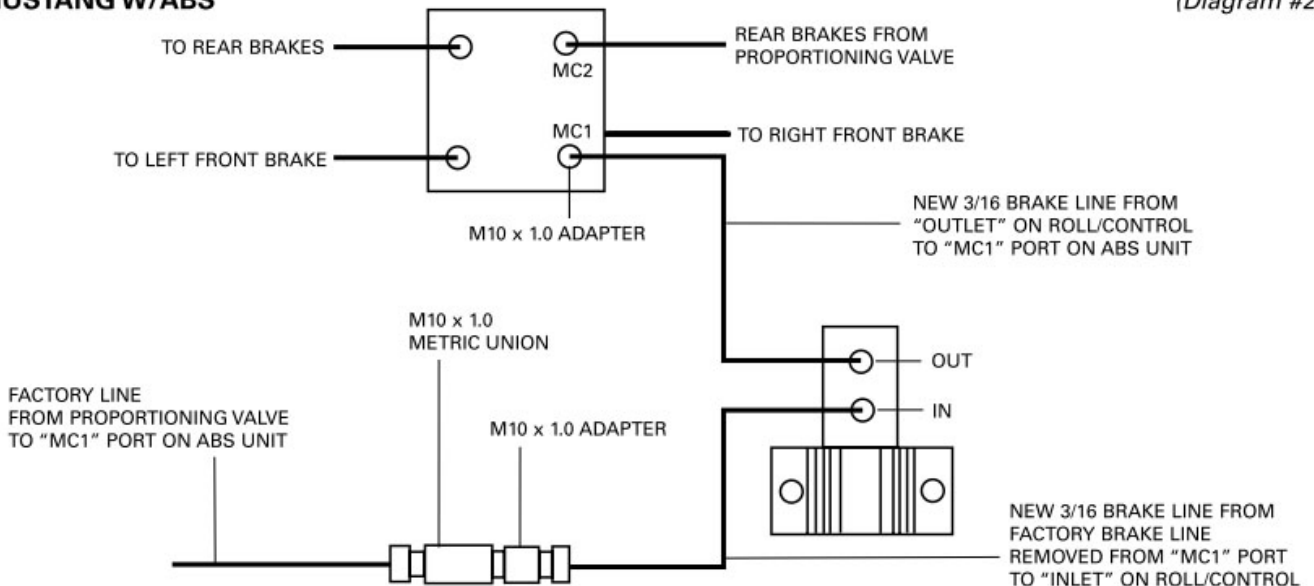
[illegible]USTANG W/ABS

(Diagram #2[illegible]

TO REAR BRAKES

MC2

REAR BRAKES FROM PROPORTIONING VALVE

MC1

TO RIGHT FRONT BRAKE

TO LEFT FRONT BRAKE

M10 x 1.0 ADAPTER

NEW 3/16 BRAKE LINE FROM "OUTLET" ON ROLL/CONTROL TO "MC1" PORT ON ABS UNIT

M10 x 1.0 METRIC UNION

OUT

IN

FACTORY LINE FROM PROPORTIONING VALVE TO "MC1" PORT ON ABS UNIT

M10 x 1.0 ADAPTER

NEW 3/16 BRAKE LINE FROM FACTORY BRAKE LINE REMOVED FROM "MC1" PORT TO "INLET" ON ROLL/CONTROL